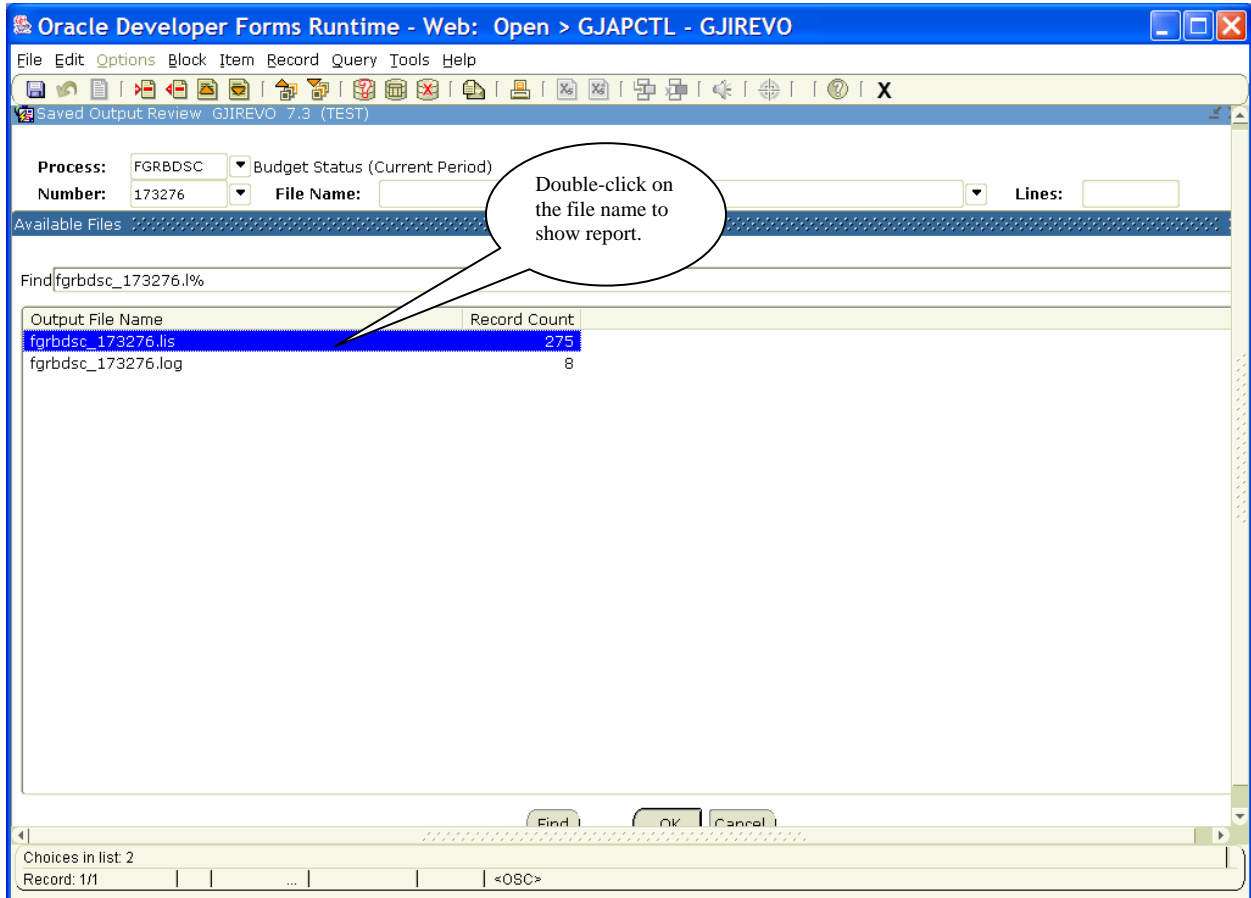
Oracle Developer Forms Runtime - Web: Open > GJAPCTL - GJIREVO

File Edit Options Block Item Record Query Tools Help

X

Saved Output Review GJIREVO 7.3 (TEST)

Process: FGRBDSC Budget Status (Current Period)
Number: 173276 File Name: Lines:

Available Files

Double-click on the file name to show report.

Find fgrbdsc_173276.l%

| Output File Name | Record Count |
|---|---|
| fgrbdsc_173276.lis | 275 |
| fgrbdsc_173276.log | 8 |

Find OK Cancel

Choices in list: 2
Record: 1/1 ... <OSC>